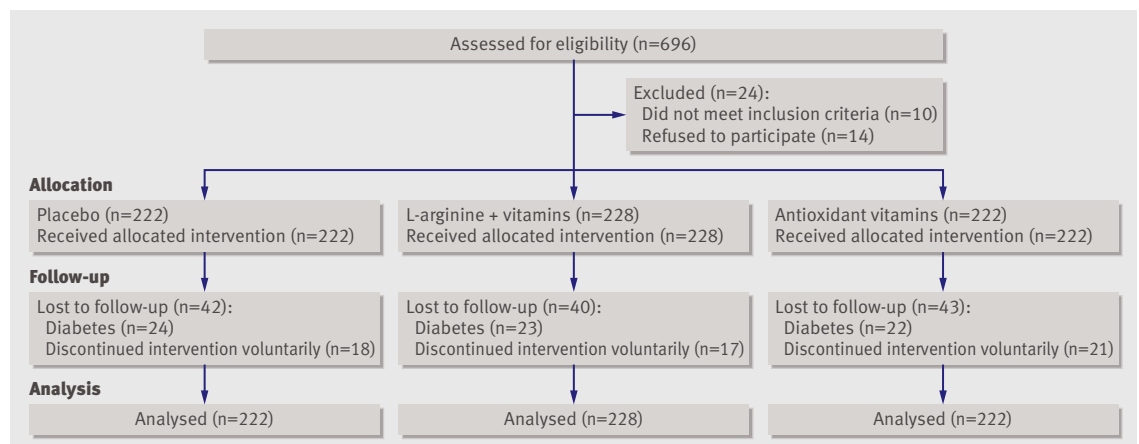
Assessed for eligibility (n=696)

Excluded (n=24):
Did not meet inclusion criteria (n=10)
Refused to participate (n=14)

Allocation

Placebo (n=222)
Received allocated intervention (n=222)

L-arginine + vitamins (n=228)
Received allocated intervention (n=228)

Antioxidant vitamins (n=222)
Received allocated intervention (n=222)

Follow-up

Lost to follow-up (n=42):
Diabetes (n=24)
Discontinued intervention voluntarily (n=18)

Lost to follow-up (n=40):
Diabetes (n=23)
Discontinued intervention voluntarily (n=17)

Lost to follow-up (n=43):
Diabetes (n=22)
Discontinued intervention voluntarily (n=21)

Analysis

Analysed (n=222)

Analysed (n=228)

Analysed (n=222)